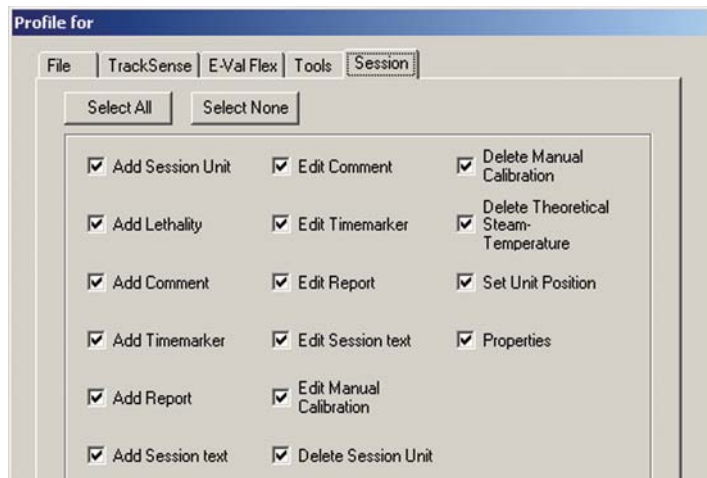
Profile for

File | TrackSense | E-Val Flex | Tools | Session

Select All
Select None

Add Session Unit
Edit Comment
Delete Manual Calibration

Add Lethality
Edit Timemarker
Delete Theoretical Steam-Temperature

Add Comment
Edit Report
Set Unit Position

Add Timemarker
Edit Session text
Properties

Add Report
Edit Manual Calibration

Add Session text
Delete Session Unit